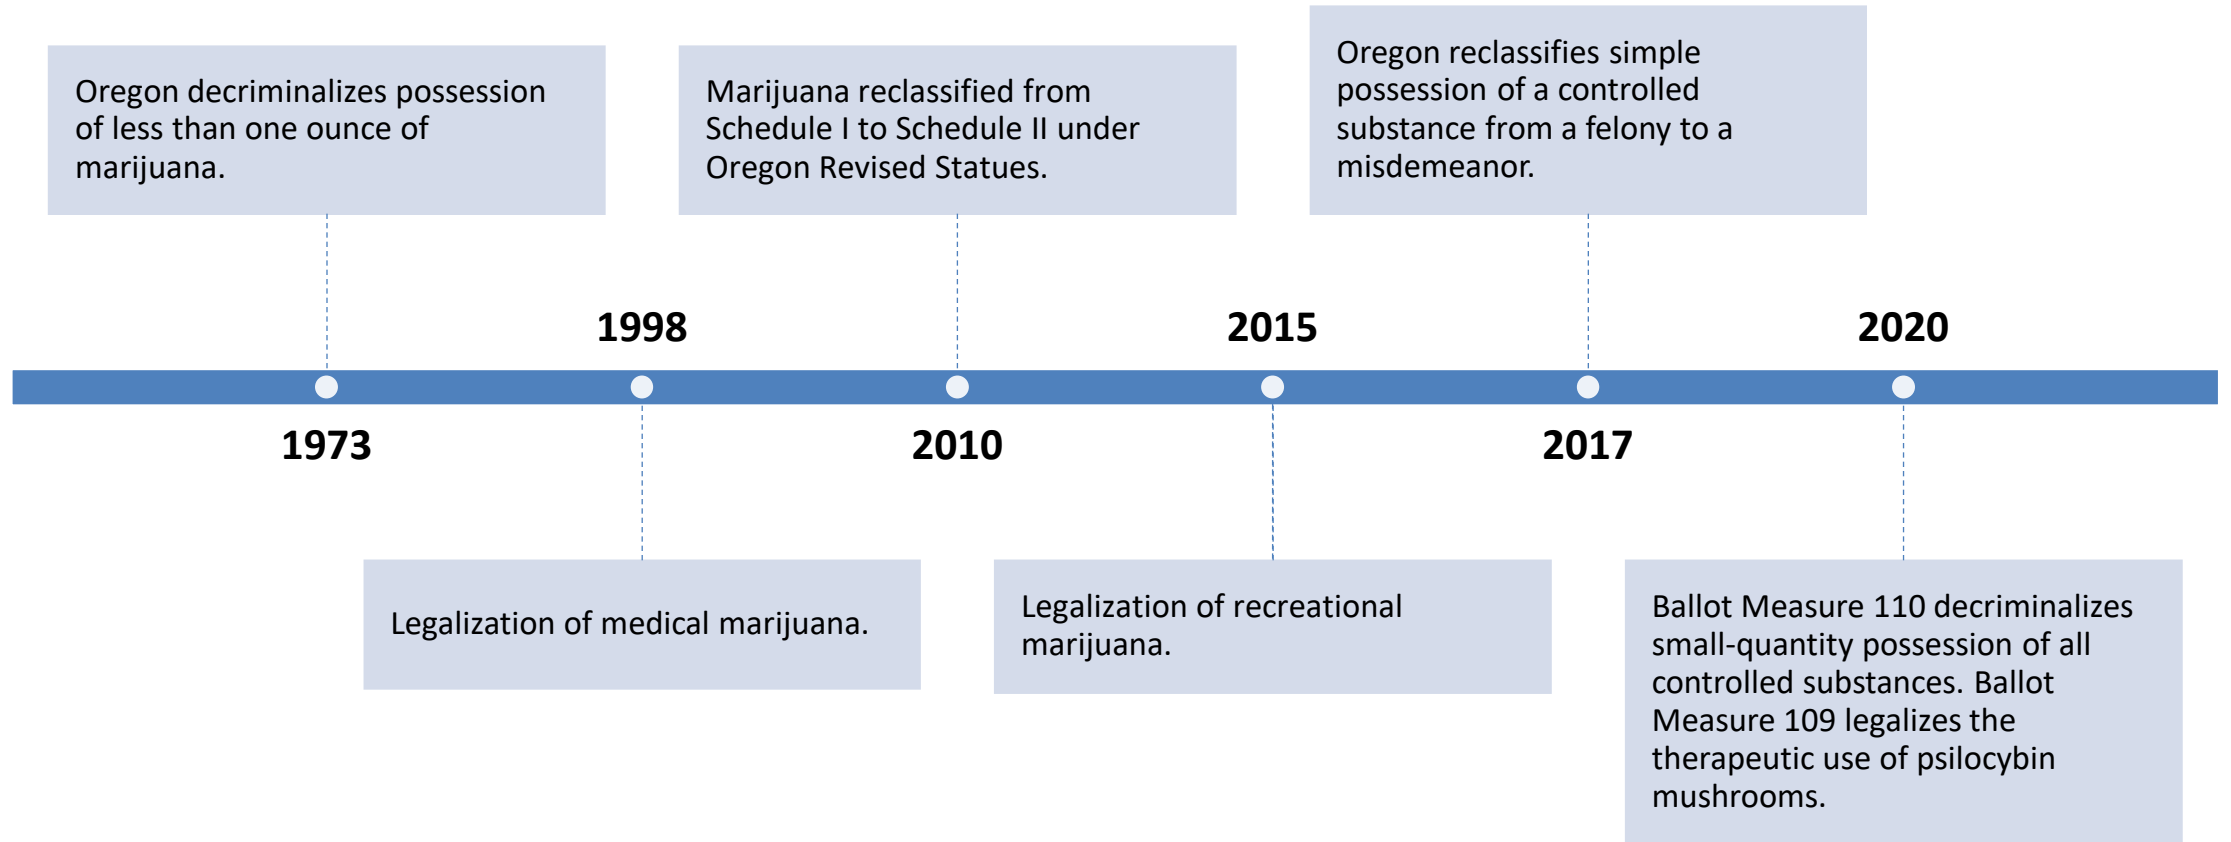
Oregon decriminalizes possession of less than one ounce of marijuana.

1973

1998

Legalization of medical marijuana.

Marijuana reclassified from Schedule I to Schedule II under Oregon Revised Statues.

2010

2015

Legalization of recreational marijuana.

Oregon reclassifies simple possession of a controlled substance from a felony to a misdemeanor.

2017

2020

Ballot Measure 110 decriminalizes small-quantity possession of all controlled substances. Ballot Measure 109 legalizes the therapeutic use of psilocybin mushrooms.